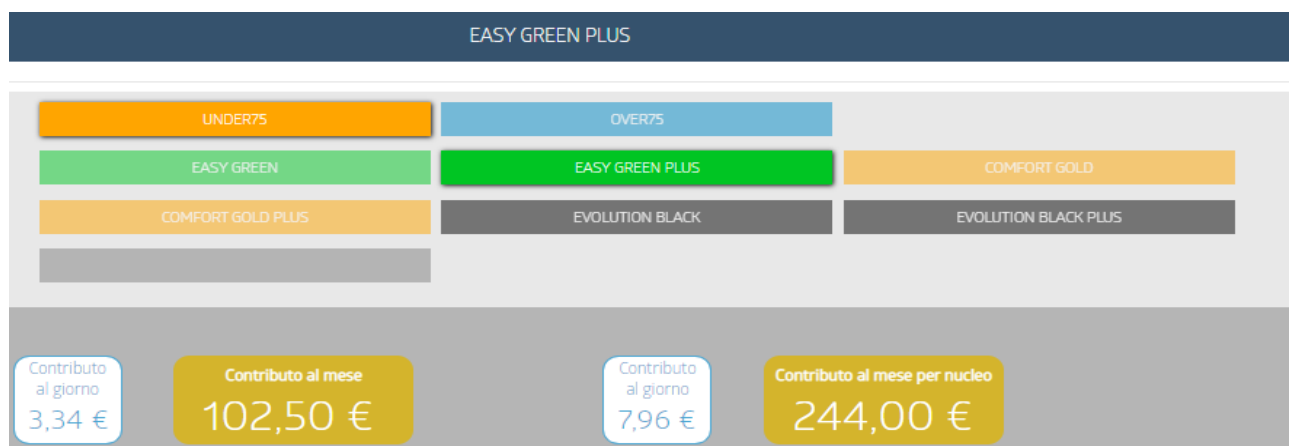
EASY GREEN PLUS

UNDER75

OVER75

EASY GREEN

EASY GREEN PLUS

COMFORT GOLD

COMFORT GOLD PLUS

EVOLUTION BLACK

EVOLUTION BLACK PLUS

Contributo al giorno
3,34 €

Contributo al mese
102,50 €

Contributo al giorno
7,96 €

Contributo al mese per nucleo
244,00 €